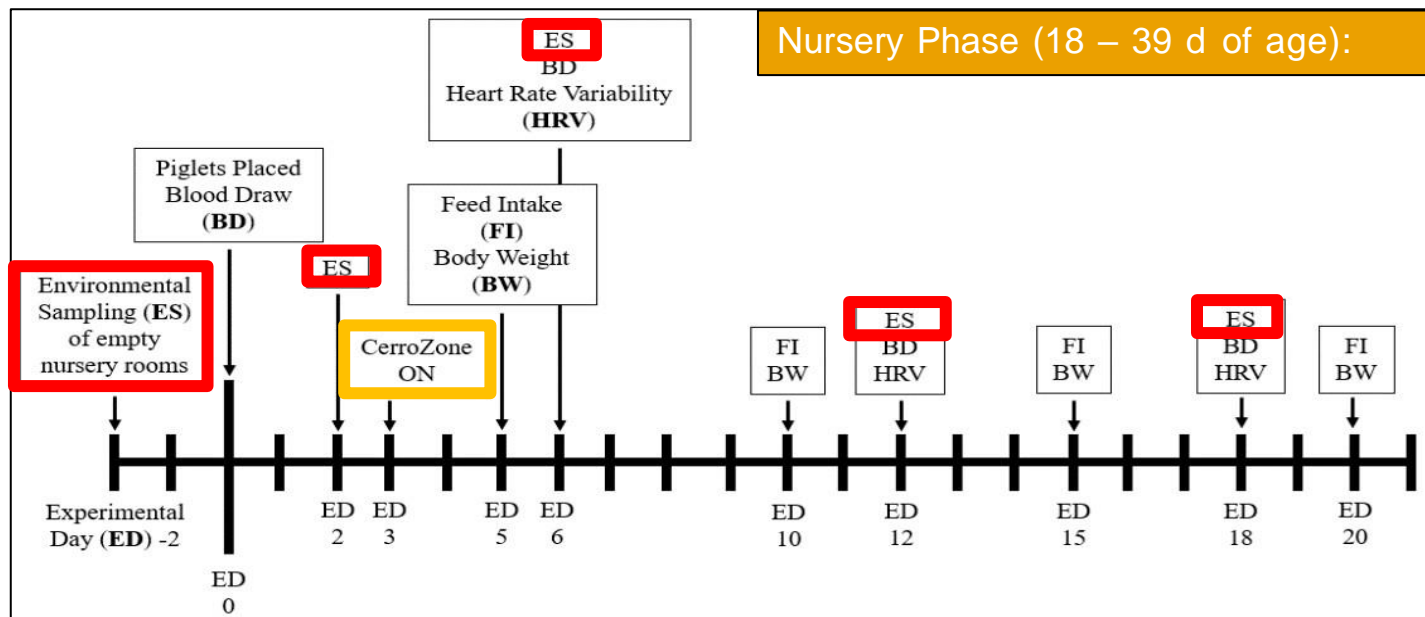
Nursery Phase (18 – 39 d of age):

Environmental Sampling (ES) of empty nursery rooms

Piglets Placed Blood Draw (BD)

ES

CerroZone ON

Feed Intake (FI) Body Weight (BW)

ES
BD
Heart Rate Variability (HRV)

FI
BW

ES
BD
HRV

FI
BW

ES
BD
HRV

FI
BW

Experimental Day (ED) -2

ED
0

ED
2

ED
3

ED
5

ED
6

ED
10

ED
12

ED
15

ED
18

ED
20